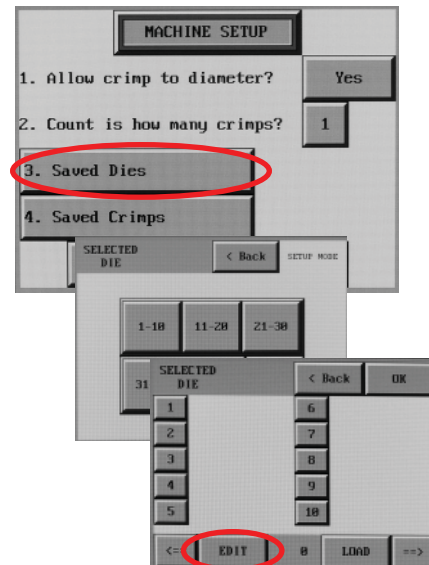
MACHINE SETUP

1. Allow crimp to diameter?

Yes

2. Count is how many crimps?

1

3. Saved Dies

4. Saved Crimps

SELECTED DIE

< Back

SETUP MODE

1-10

11-20

21-30

31

SELECTED DIE

< Back

OK

1

2

3

4

5

6

7

8

9

10

<=

EDIT

0

LOAD

==>